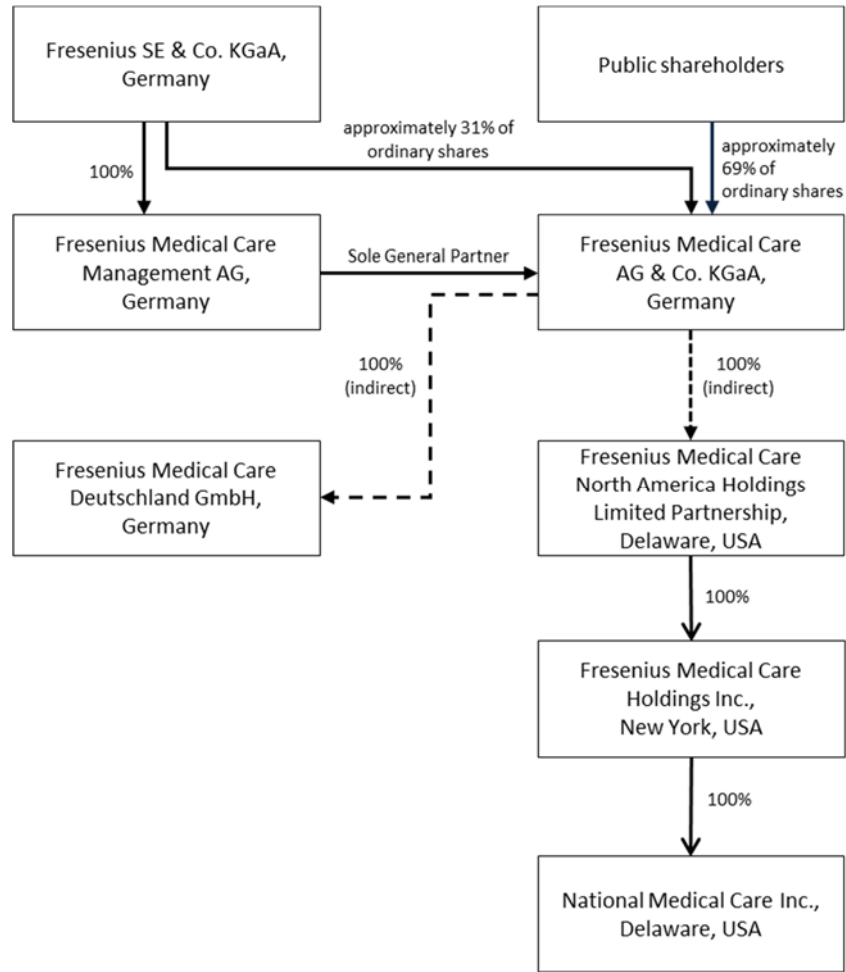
Fresenius SE & Co. KGaA, Germany

Public shareholders

approximately 31% of ordinary shares

approximately 69% of ordinary shares

100%

Fresenius Medical Care Management AG, Germany

Sole General Partner

Fresenius Medical Care AG & Co. KGaA, Germany

100% (indirect)

100% (indirect)

Fresenius Medical Care Deutschland GmbH, Germany

Fresenius Medical Care North America Holdings Limited Partnership, Delaware, USA

100%

Fresenius Medical Care Holdings Inc., New York, USA

100%

National Medical Care Inc., Delaware, USA